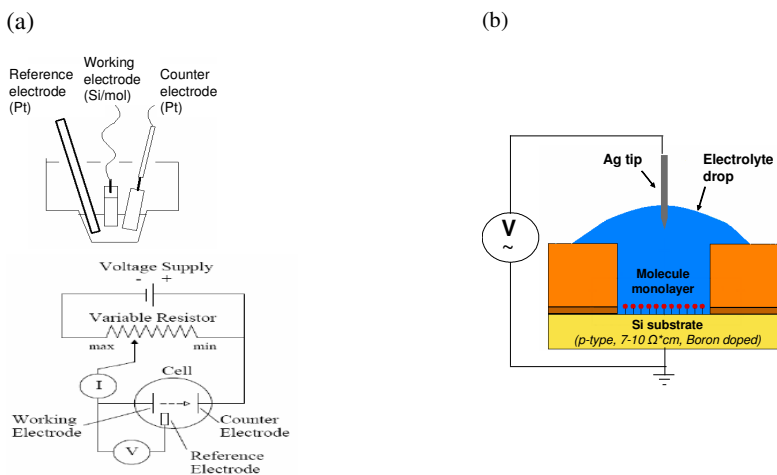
(a)

(b)

Reference electrode (Pt)

Working electrode (Si/mol)

Counter electrode (Pt)

Voltage Supply

- +

Variable Resistor

max

min

I

Cell

Working Electrode

Counter Electrode

V

Reference Electrode

V

~

Ag tip

Electrolyte drop

Molecule monolayer

Si substrate

(p-type, 7-10 $\Omega$*cm, Boron doped)